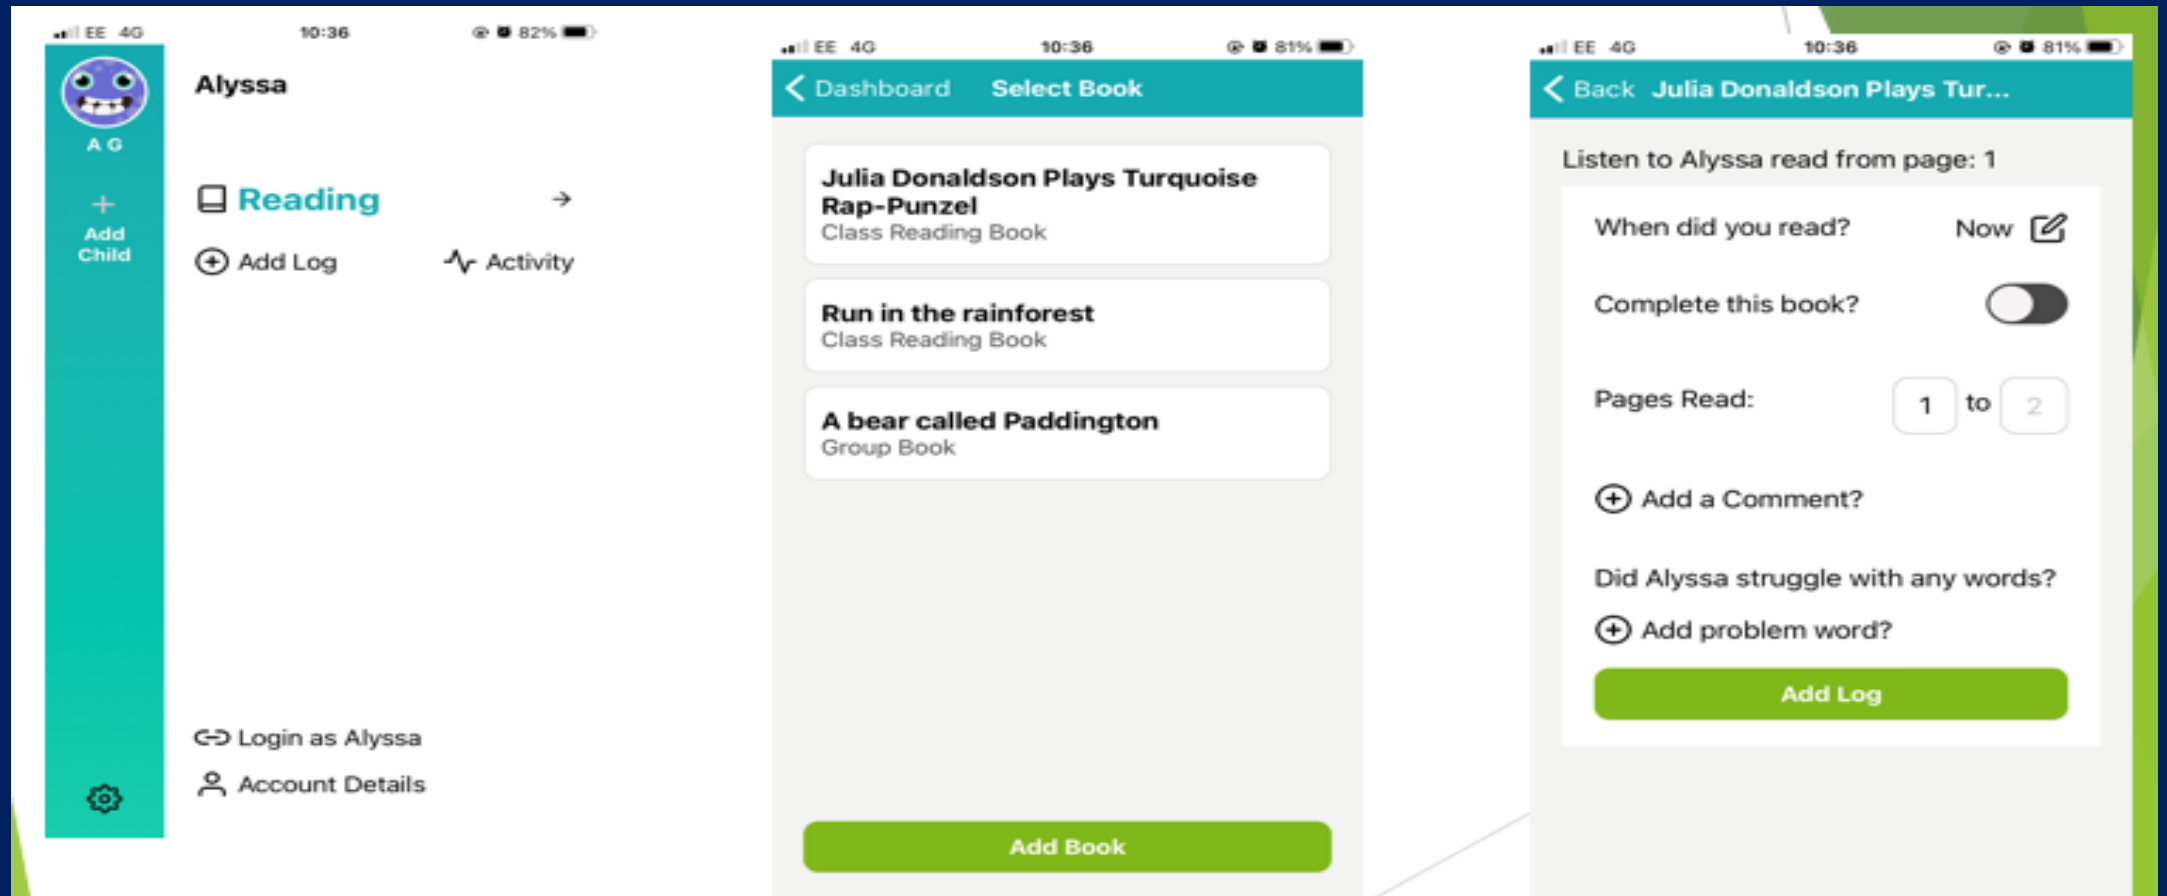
EE 4G 10:36 82%

A G

Add Child

Alyssa

Reading

Add Log

Activity

Login as Alyssa

Account Details

EE 4G 10:36 81%

Dashboard Select Book

Julia Donaldson Plays Turquoise Rap-Punzel
Class Reading Book

Run in the rainforest
Class Reading Book

A bear called Paddington
Group Book

Add Book

EE 4G 10:36 81%

Back Julia Donaldson Plays Tur...

Listen to Alyssa read from page: 1

When did you read? Now

Complete this book?

Pages Read: 1 to 2

Add a Comment?

Did Alyssa struggle with any words?

Add problem word?

Add Log